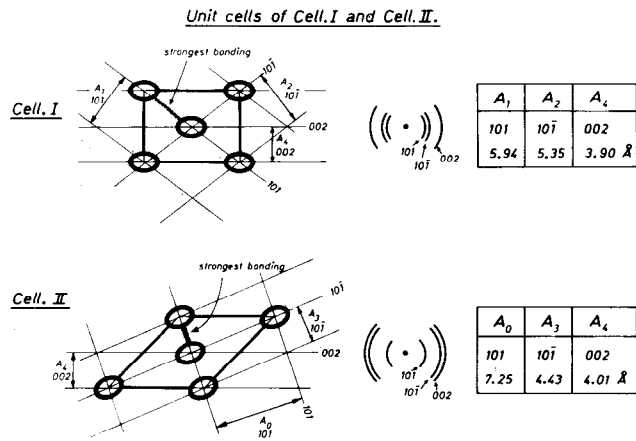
Unit cells of Cell. I and Cell. II.

strongest bonding

Cell. I

$A_1$ 101

$A_2$ $10\bar{1}$

$10\bar{1}$

002

$A_4$ 002

101

101 $10\bar{1}$ 002

| $A_1$ | $A_2$ | $A_4$ |
|---|---|---|
| 101 | $10\bar{1}$ | 002 |
| 5.94 | 5.35 | 3.90 Å |

strongest bonding

Cell. II

$10\bar{1}$

$A_3$ $10\bar{1}$

002

$A_4$ 002

101

$A_0$ 101

101 $10\bar{1}$ 002

| $A_0$ | $A_3$ | $A_4$ |
|---|---|---|
| 101 | $10\bar{1}$ | 002 |
| 7.25 | 4.43 | 4.01 Å |